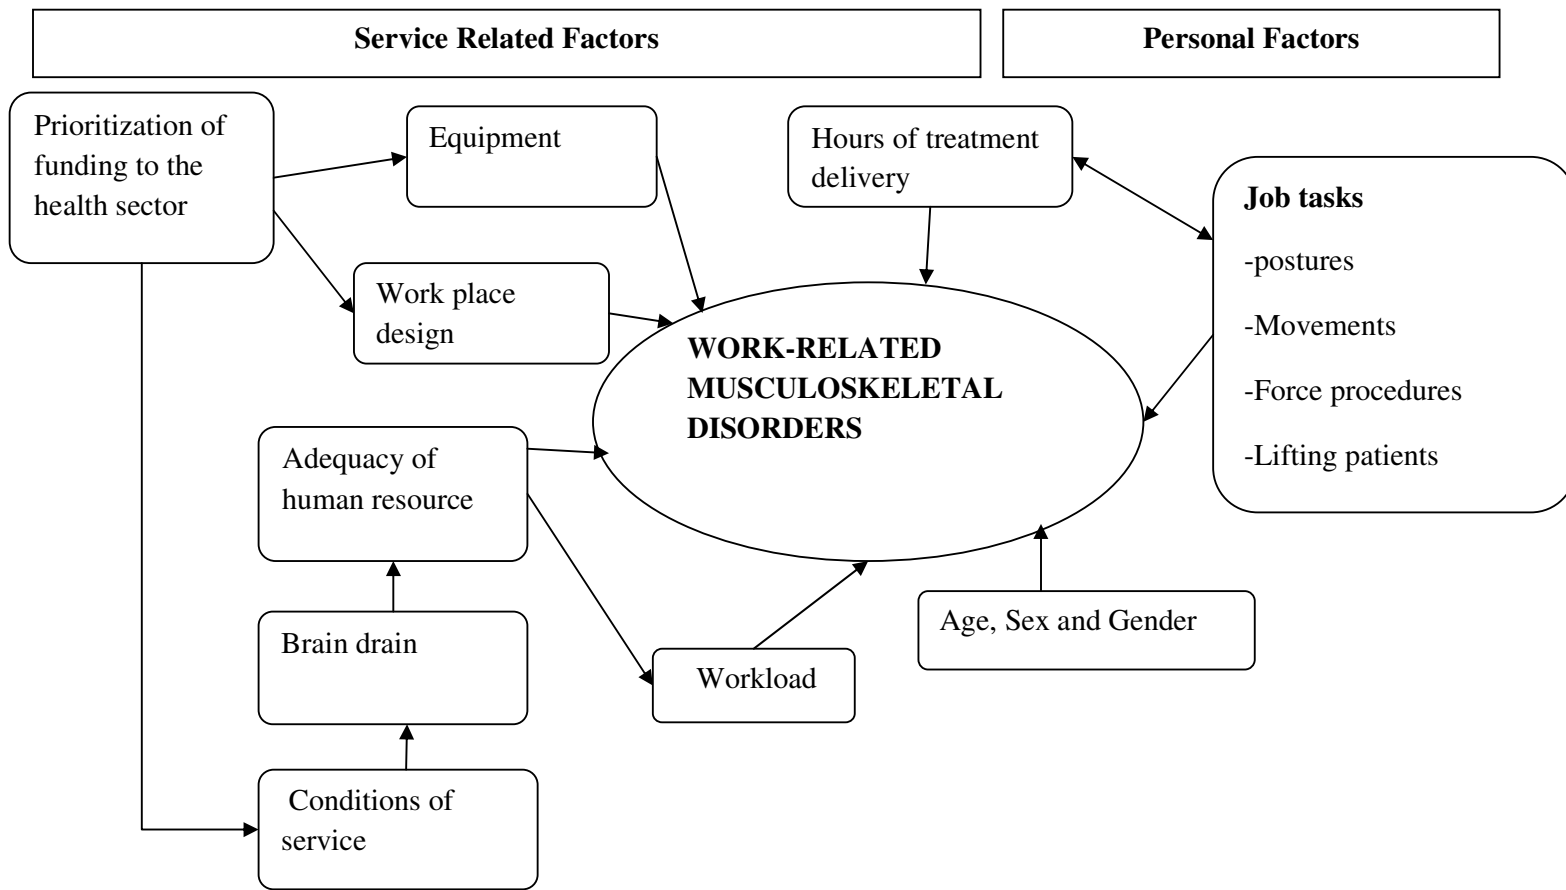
Service Related Factors

Personal Factors

Prioritization of funding to the health sector

Equipment

Hours of treatment delivery

Job tasks

-postures

-Movements

-Force procedures

-Lifting patients

Work place design

WORK-RELATED MUSCULOSKELETAL DISORDERS

Adequacy of human resource

Brain drain

Workload

Age, Sex and Gender

Conditions of service